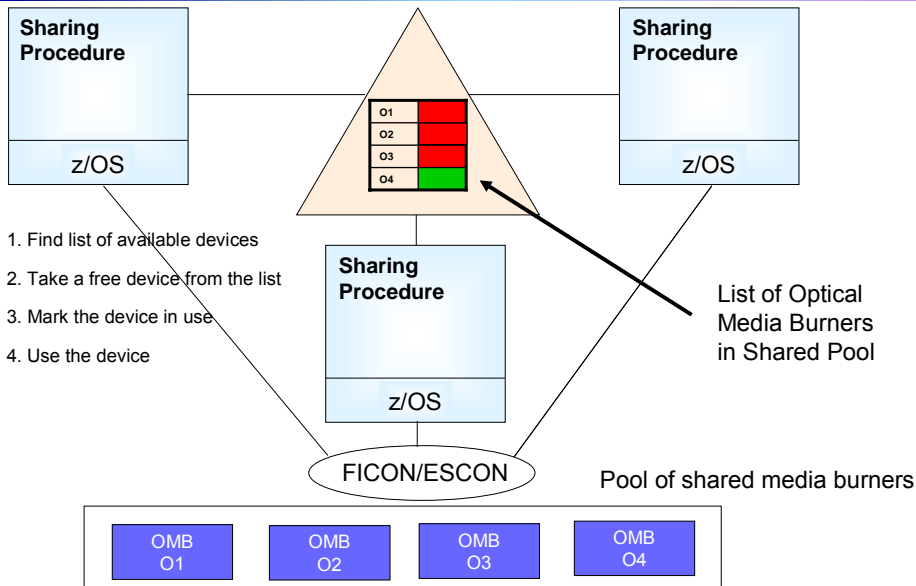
Sharing Procedure

z/OS

O1
O2
O3
O4

Sharing Procedure

z/OS

1. Find list of available devices

2. Take a free device from the list

3. Mark the device in use

4. Use the device

Sharing Procedure

z/OS

List of Optical Media Burners in Shared Pool

FICON/ESCON

Pool of shared media burners

OMB O1

OMB O2

OMB O3

OMB O4